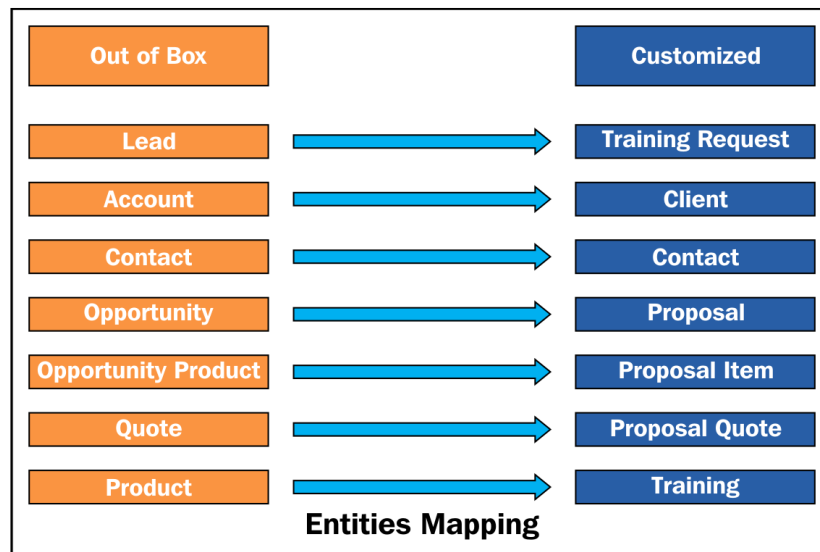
Out of Box

Customized

Lead

Training Request

Account

Client

Contact

Contact

Opportunity

Proposal

Opportunity Product

Proposal Item

Quote

Proposal Quote

Product

Training

Entities Mapping